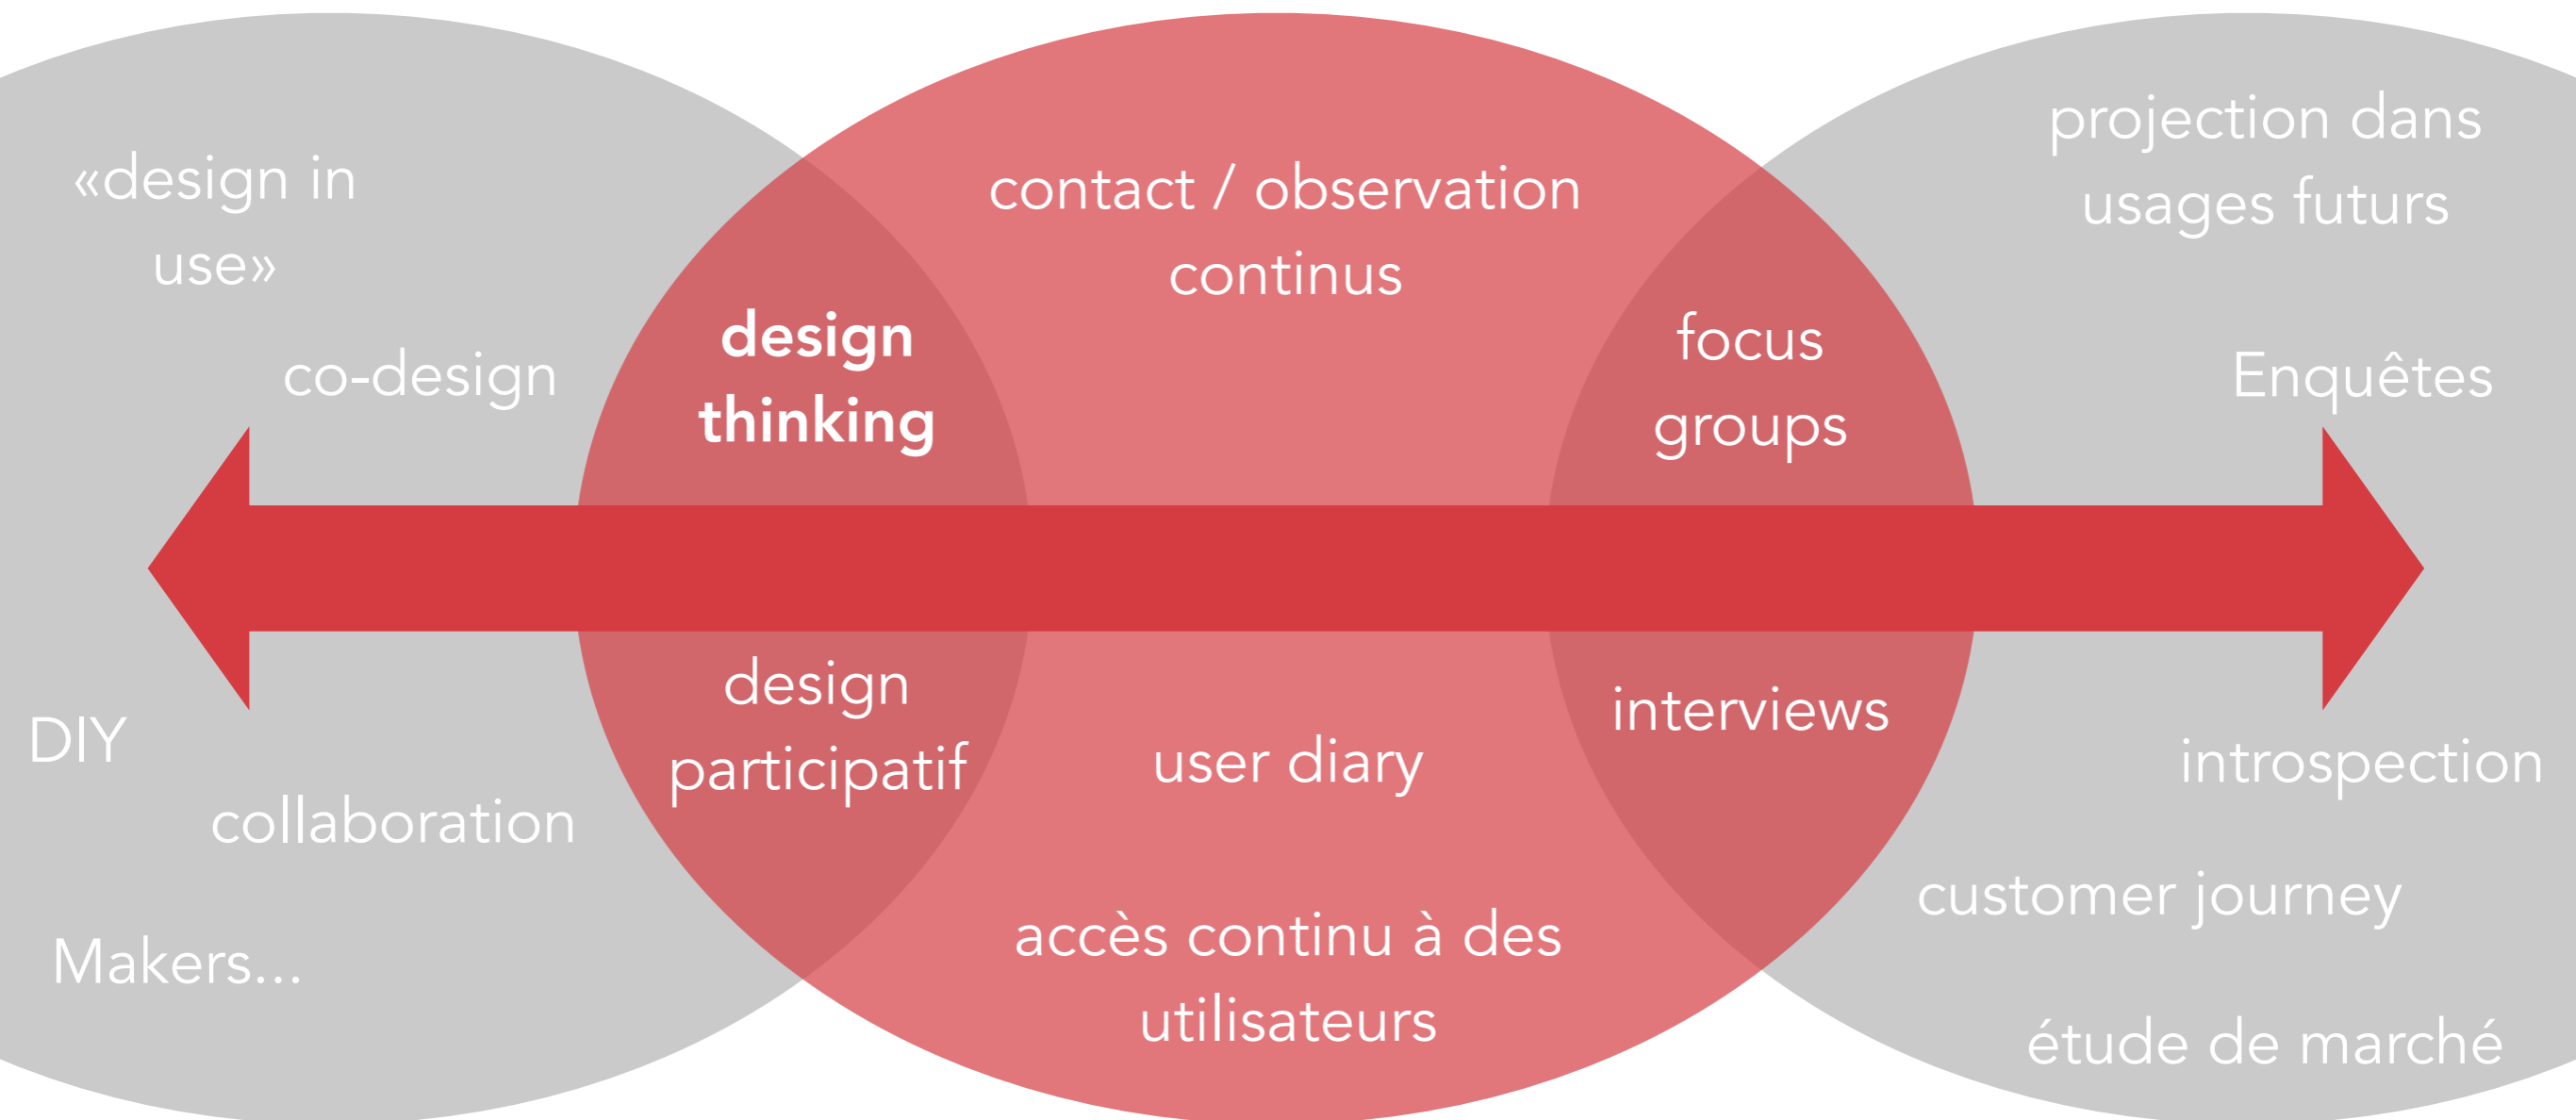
«design in use»

co-design

DIY

collaboration

Makers...

design thinking

contact / observation continus

focus groups

design participatif

user diary

interviews

accès continu à des utilisateurs

projection dans usages futurs

Enquêtes

introspection

customer journey

étude de marché